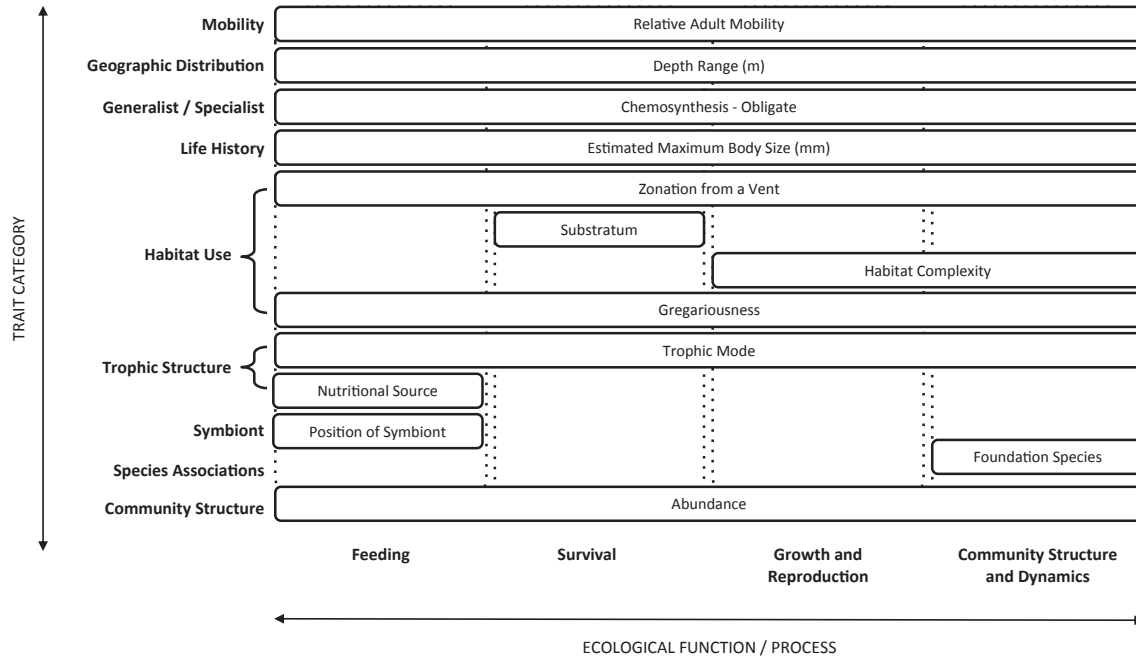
TRAIT CATEGORY

Mobility
Relative Adult Mobility

Geographic Distribution
Depth Range (m)

Generalist / Specialist
Chemosynthesis - Obligate

Life History
Estimated Maximum Body Size (mm)

Habitat Use
Zonation from a Vent
Substratum
Habitat Complexity
Gregariousness

Trophic Structure
Trophic Mode
Nutritional Source

Symbiont
Position of Symbiont

Species Associations
Foundation Species

Community Structure
Abundance

Feeding

Survival

Growth and Reproduction

Community Structure and Dynamics

ECOLOGICAL FUNCTION / PROCESS